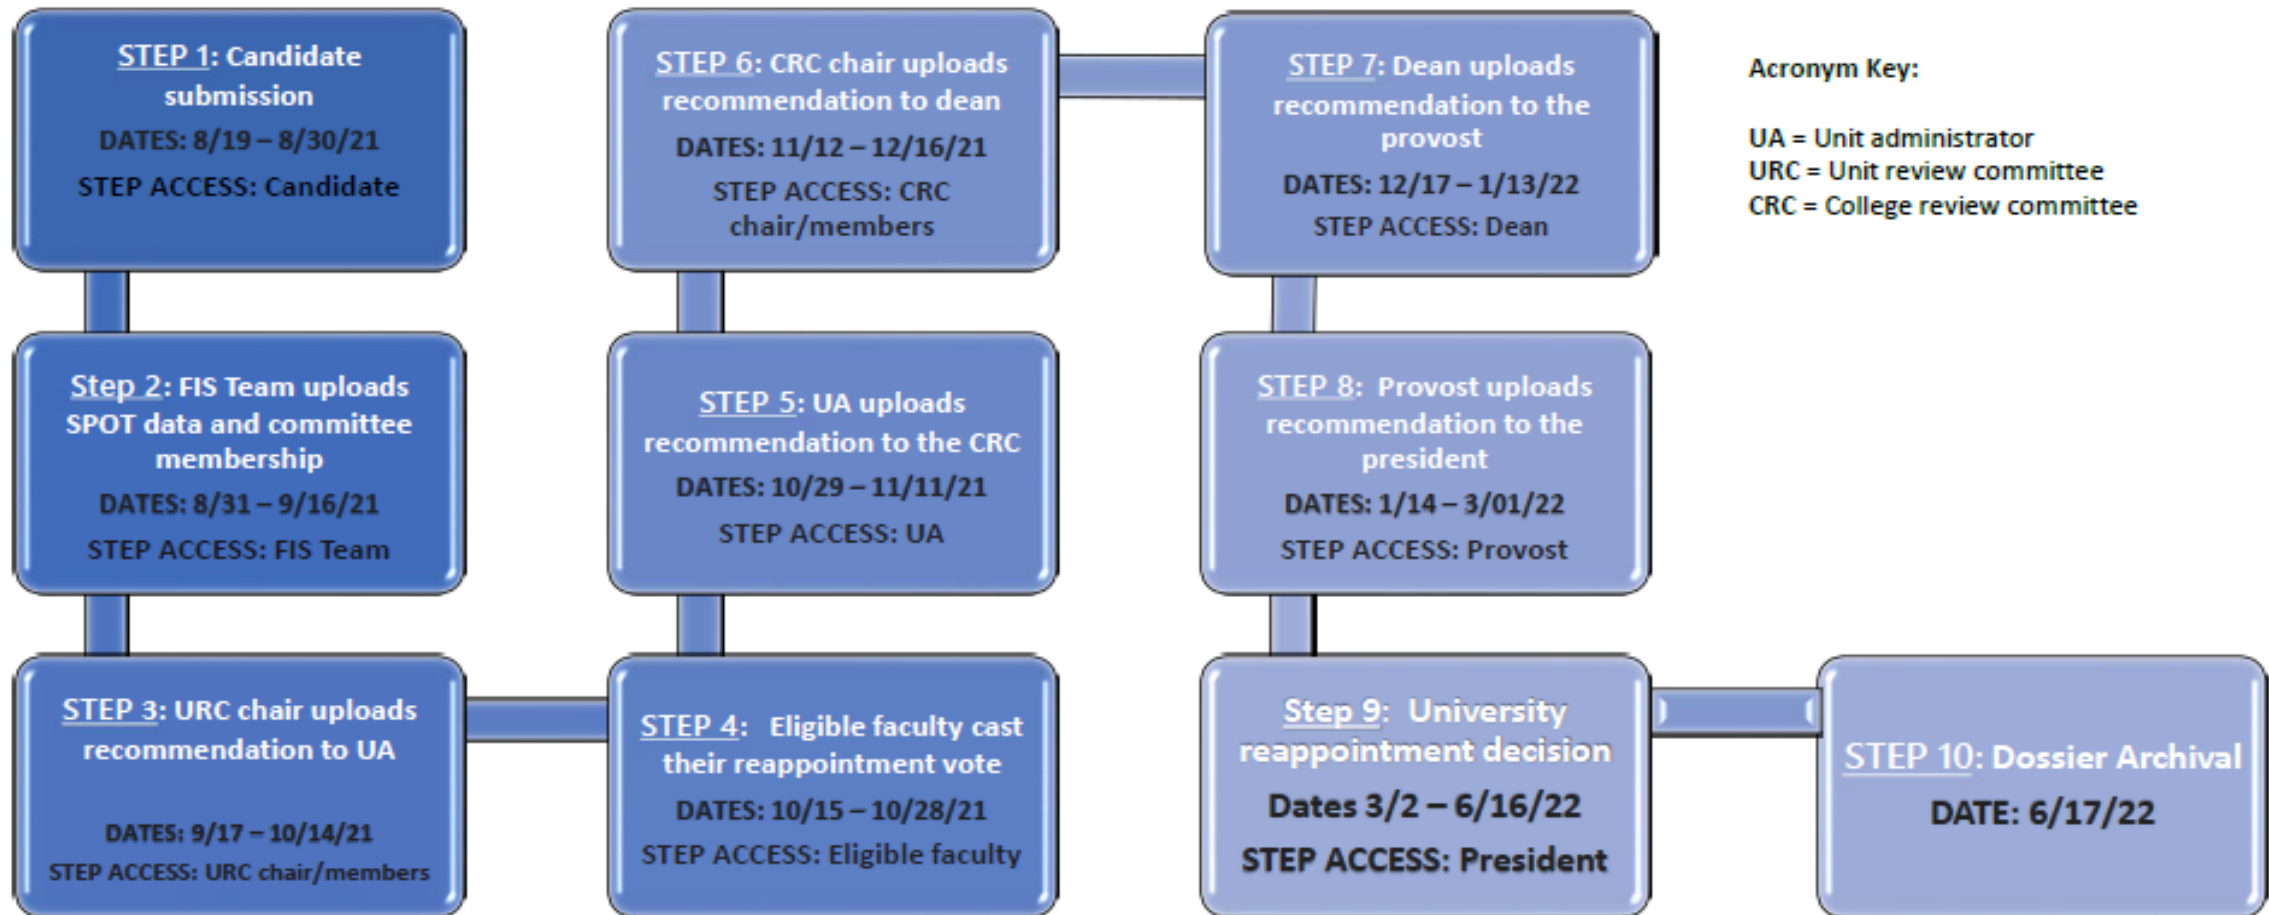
STEP 1: Candidate submission

DATES: 8/19 – 8/30/21

STEP ACCESS: Candidate

Step 2: FIS Team uploads SPOT data and committee membership

DATES: 8/31 – 9/16/21

STEP ACCESS: FIS Team

STEP 3: URC chair uploads recommendation to UA

DATES: 9/17 – 10/14/21

STEP ACCESS: URC chair/members

STEP 4: Eligible faculty cast their reappointment vote

DATES: 10/15 – 10/28/21

STEP ACCESS: Eligible faculty

STEP 5: UA uploads recommendation to the CRC

DATES: 10/29 – 11/11/21

STEP ACCESS: UA

STEP 6: CRC chair uploads recommendation to dean

DATES: 11/12 – 12/16/21

STEP ACCESS: CRC chair/members

STEP 7: Dean uploads recommendation to the provost

DATES: 12/17 – 1/13/22

STEP ACCESS: Dean

STEP 8: Provost uploads recommendation to the president

DATES: 1/14 – 3/01/22

STEP ACCESS: Provost

Step 9: University reappointment decision

Dates 3/2 – 6/16/22

STEP ACCESS: President

STEP 10: Dossier Archival

DATE: 6/17/22

Acronym Key:

UA = Unit administrator
URC = Unit review committee
CRC = College review committee